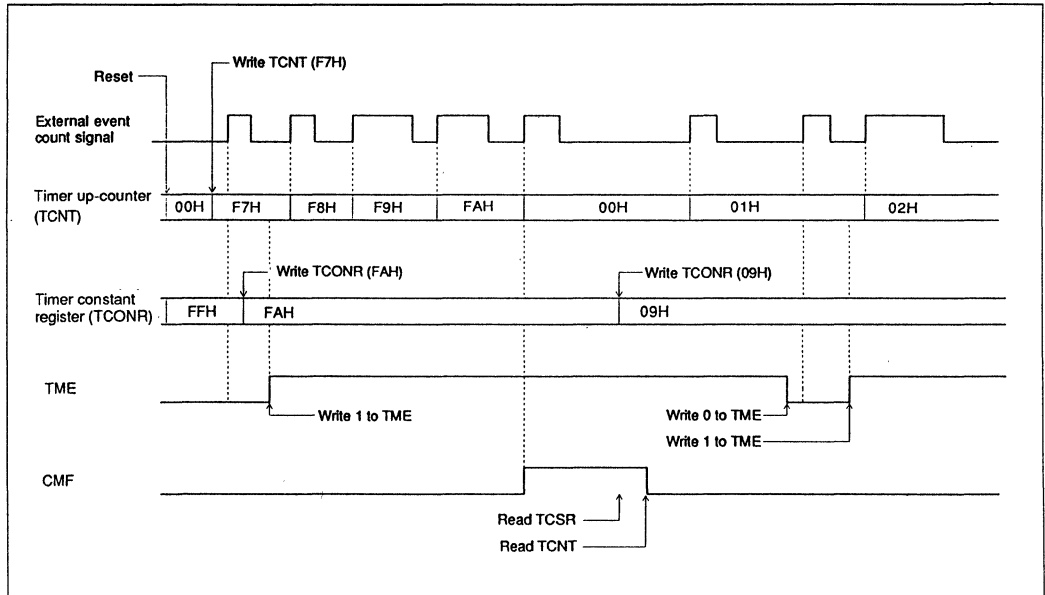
Reset

Write TCNT (F7H)

External event count signal

Timer up-counter (TCNT)

00H F7H F8H F9H FAH 00H 01H 02H

Write TCONR (FAH)

Write TCONR (09H)

Timer constant register (TCONR)

FFH FAH 09H

TME

Write 1 to TME

Write 0 to TME

Write 1 to TME

CMF

Read TCSR

Read TCNT